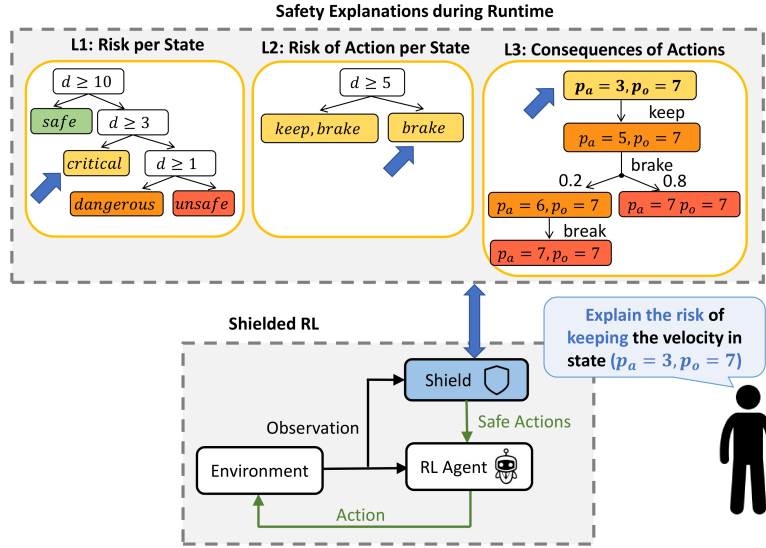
Safety Explanations during Runtime

L1: Risk per State

$d \geq 10$

$safe$

$d \geq 3$

$critical$

$d \geq 1$

$dangerous$

$unsafe$

L2: Risk of Action per State

$d \geq 5$

$keep, brake$

$brake$

L3: Consequences of Actions

$p_a = 3, p_o = 7$

keep

$p_a = 5, p_o = 7$

brake

0.2

0.8

$p_a = 6, p_o = 7$

$p_a = 7\ p_o = 7$

break

$p_a = 7, p_o = 7$

Shielded RL

Explain the risk of keeping the velocity in state $(p_a = 3, p_o = 7)$

Shield

Observation

Safe Actions

Environment

RL Agent

Action